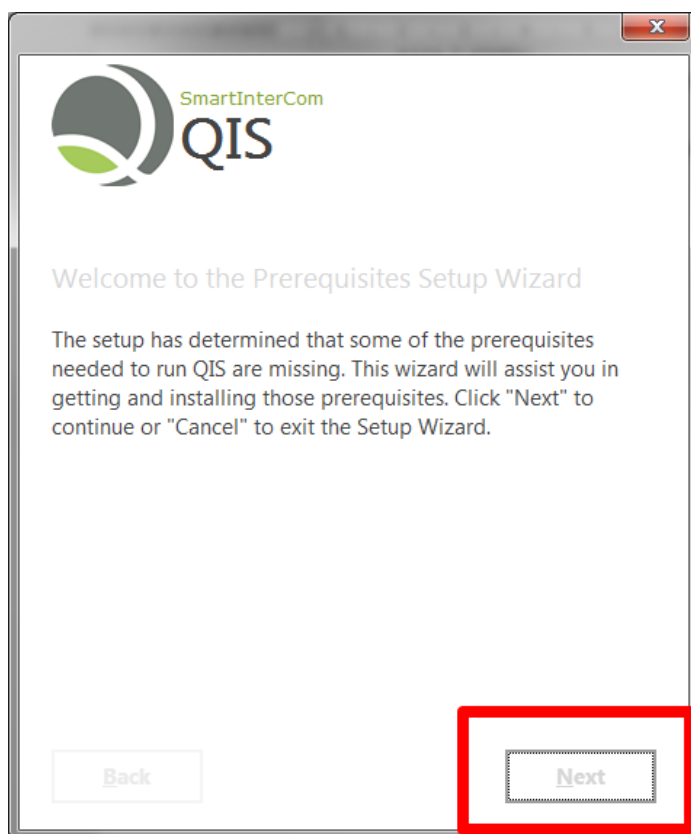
SmartInterCom
QIS

Welcome to the Prerequisites Setup Wizard

The setup has determined that some of the prerequisites needed to run QIS are missing. This wizard will assist you in getting and installing those prerequisites. Click "Next" to continue or "Cancel" to exit the Setup Wizard.

Back

Next